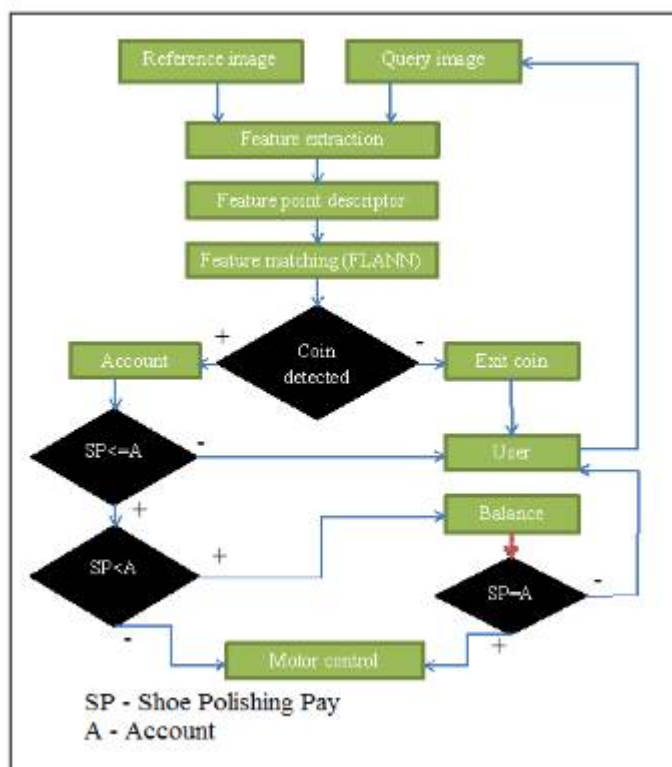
Reference image

Query image

Feature extraction

Feature point descriptor

Feature matching (FLANN)

+

Coin detected

-

Account

Exit coin

SP<=A

-

User

+

Balance

+

SP<A

SP=A

-

-

+

Motor control

SP - Shoe Polishing Pay
A - Account